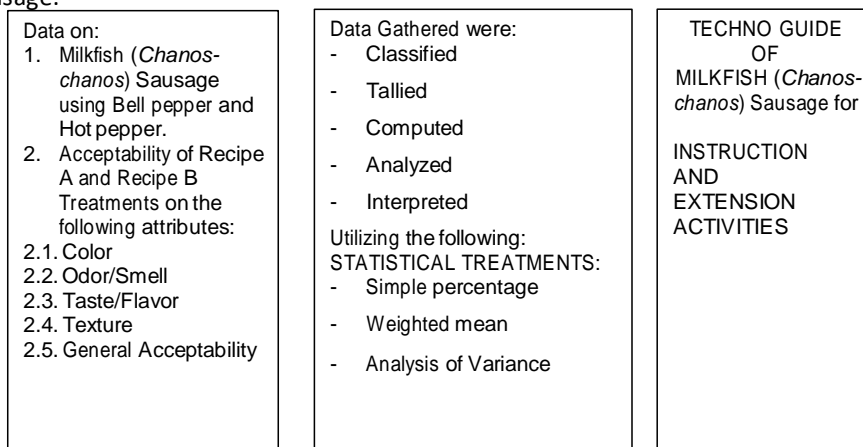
sage.

Data on:
1. Milkfish (Chanos-chanos) Sausage using Bell pepper and Hot pepper.
2. Acceptability of Recipe A and Recipe B Treatments on the following attributes:
2.1. Color
2.2. Odor/Smell
2.3. Taste/Flavor
2.4. Texture
2.5. General Acceptability

Data Gathered were:
- Classified
- Tallied
- Computed
- Analyzed
- Interpreted
Utilizing the following:
STATISTICAL TREATMENTS:
- Simple percentage
- Weighted mean
- Analysis of Variance

TECHNO GUIDE OF MILKFISH (Chanos-chanos) Sausage for

INSTRUCTION AND EXTENSION ACTIVITIES